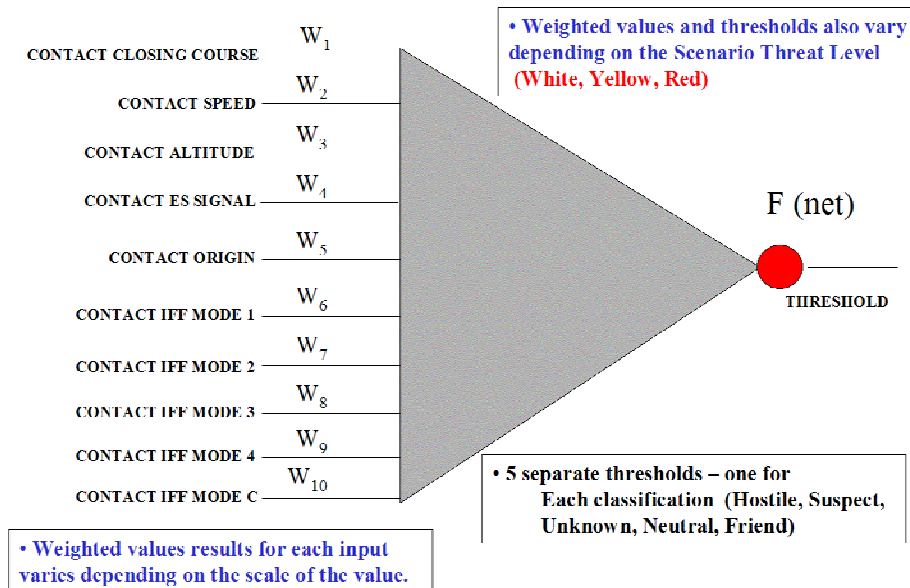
• Weighted values and thresholds also vary depending on the Scenario Threat Level (White, Yellow, Red)

$W_1$
CONTACT CLOSING COURSE
$W_2$
CONTACT SPEED
$W_3$
CONTACT ALTITUDE
$W_4$
CONTACT ES SIGNAL
$W_5$
CONTACT ORIGIN
$W_6$
CONTACT IFF MODE 1
$W_7$
CONTACT IFF MODE 2
$W_8$
CONTACT IFF MODE 3
$W_9$
CONTACT IFF MODE 4
$W_{10}$
CONTACT IFF MODE C

F (net)

THRESHOLD

• 5 separate thresholds – one for Each classification (Hostile, Suspect, Unknown, Neutral, Friend)

• Weighted values results for each input varies depending on the scale of the value.